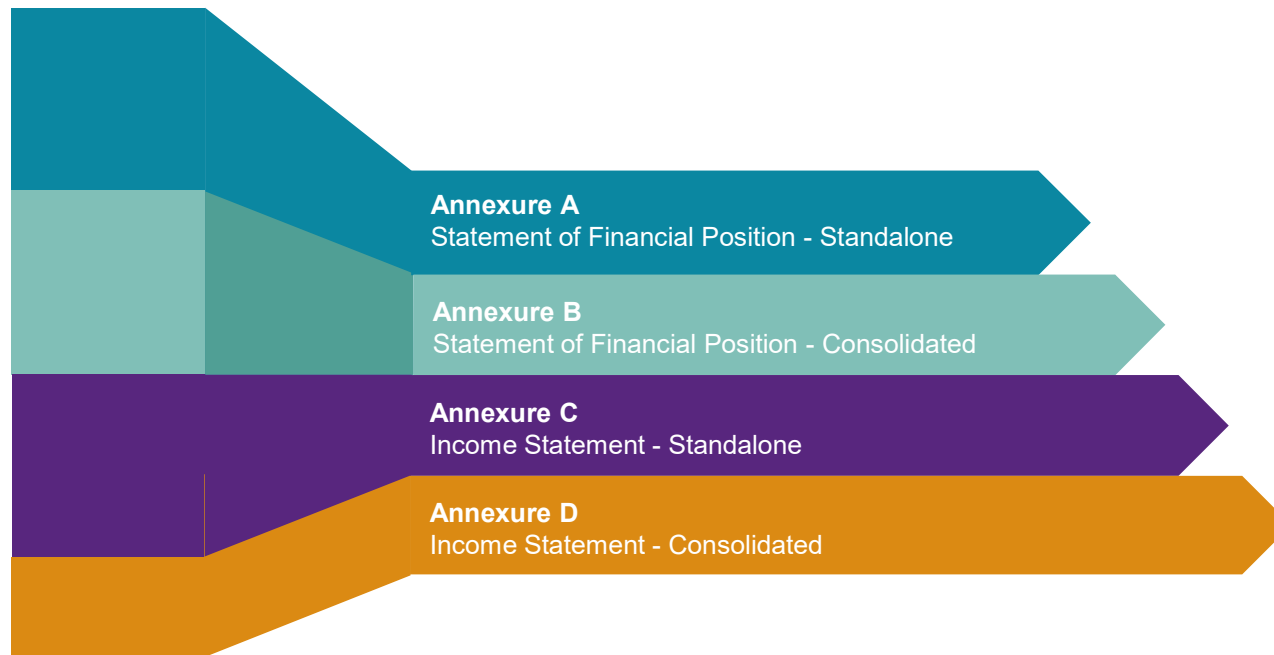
Annexure A
Statement of Financial Position - Standalone

Annexure B
Statement of Financial Position - Consolidated

Annexure C
Income Statement - Standalone

Annexure D
Income Statement - Consolidated